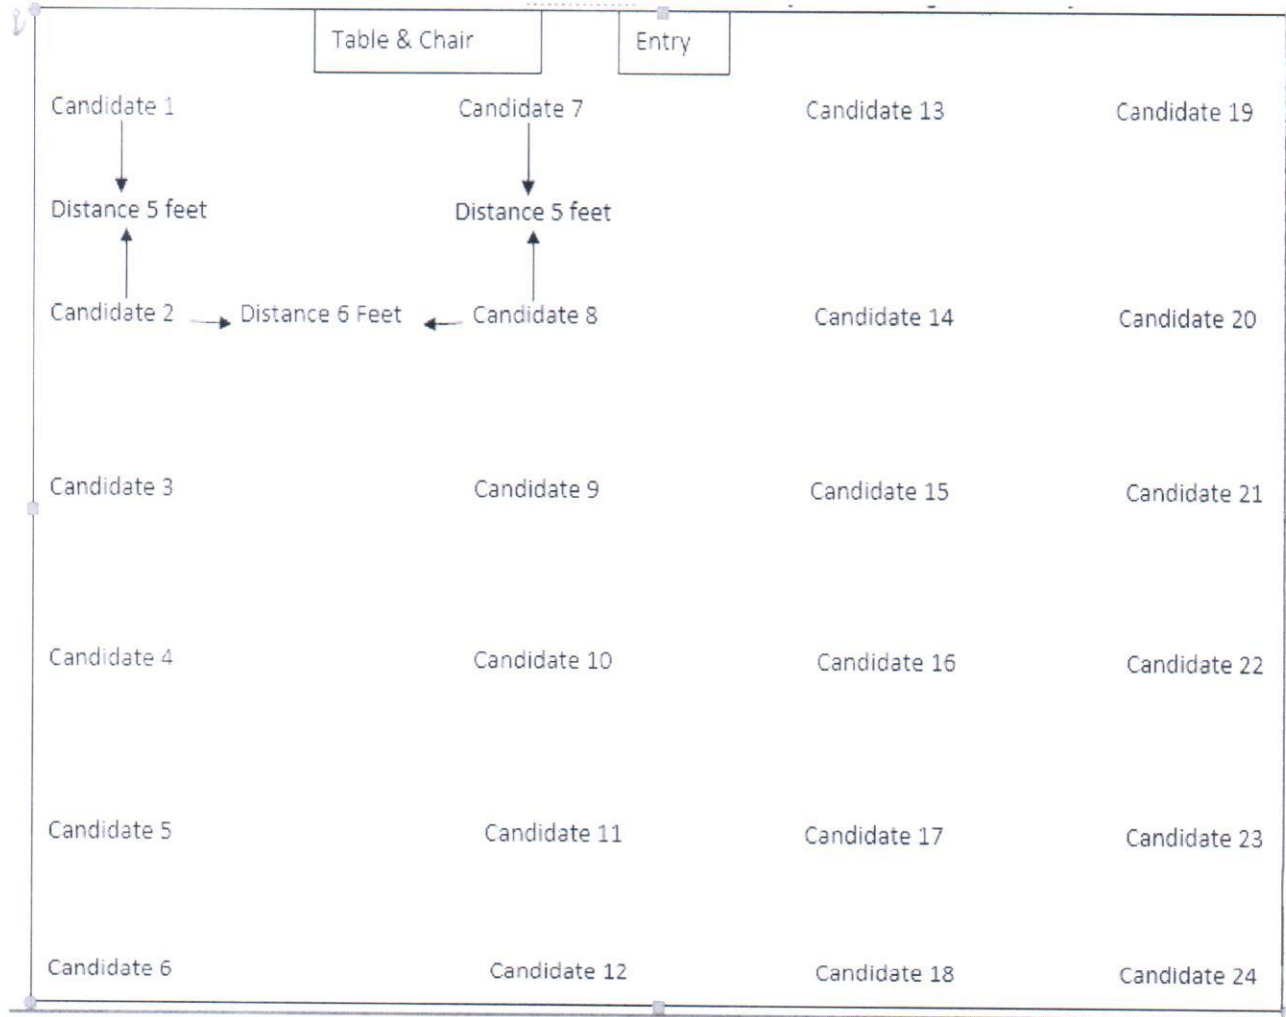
Table & Chair

Entry

Candidate 1

Candidate 7

Candidate 13

Candidate 19

Distance 5 feet

Distance 5 feet

Candidate 2

Distance 6 Feet

Candidate 8

Candidate 14

Candidate 20

Candidate 3

Candidate 9

Candidate 15

Candidate 21

Candidate 4

Candidate 10

Candidate 16

Candidate 22

Candidate 5

Candidate 11

Candidate 17

Candidate 23

Candidate 6

Candidate 12

Candidate 18

Candidate 24